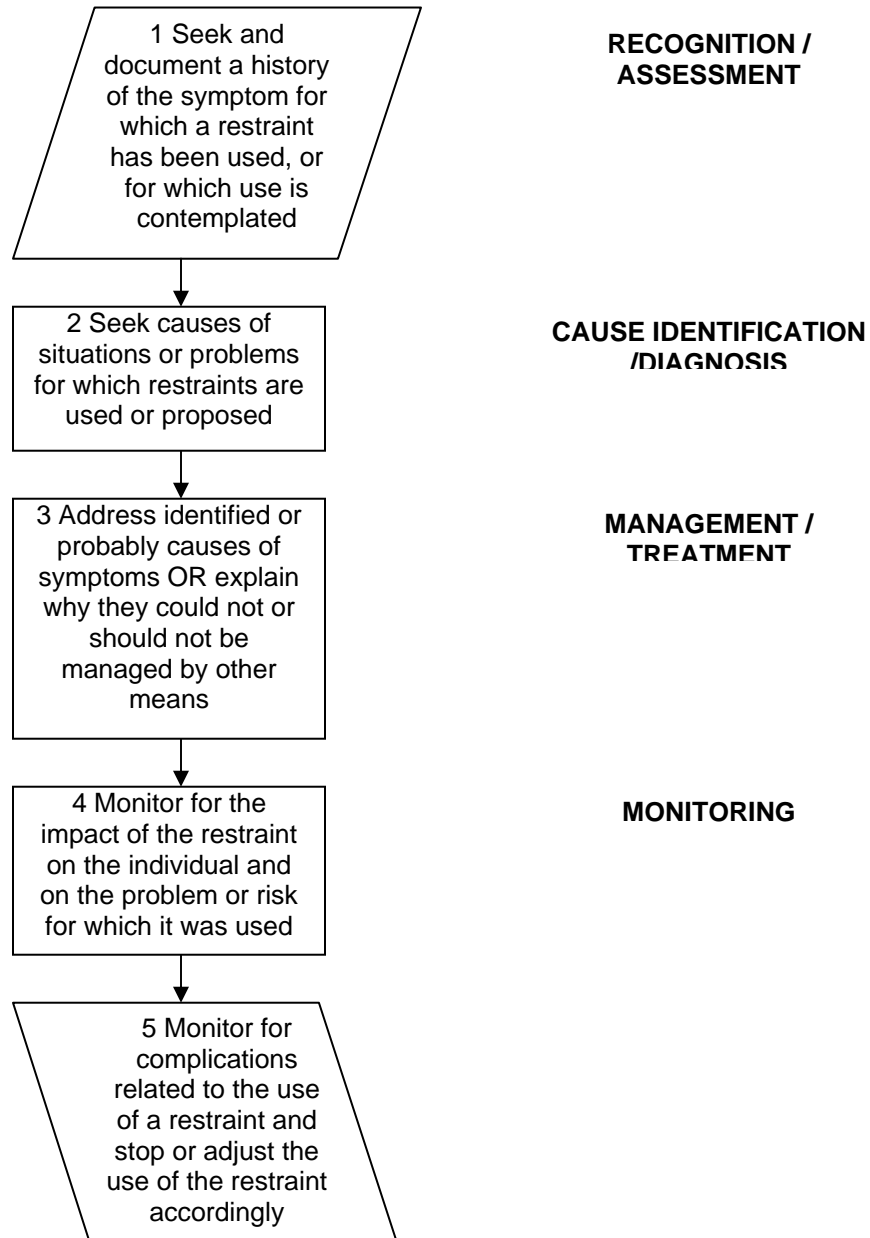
1 Seek and document a history of the symptom for which a restraint has been used, or for which use is contemplated

RECOGNITION / ASSESSMENT

2 Seek causes of situations or problems for which restraints are used or proposed

CAUSE IDENTIFICATION /DIAGNOSIS

3 Address identified or probably causes of symptoms OR explain why they could not or should not be managed by other means

MANAGEMENT / TREATMENT

4 Monitor for the impact of the restraint on the individual and on the problem or risk for which it was used

MONITORING

5 Monitor for complications related to the use of a restraint and stop or adjust the use of the restraint accordingly